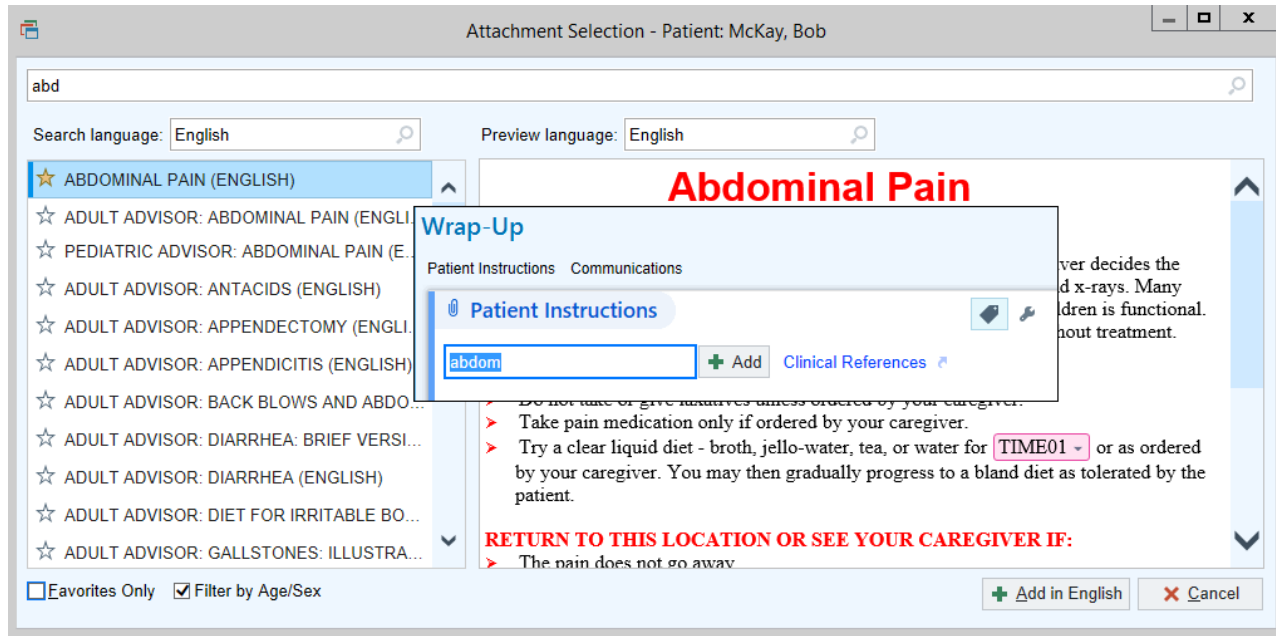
Attachment Selection - Patient: McKay, Bob

abd

Search language: English

Preview language: English

ABDOMINAL PAIN (ENGLISH)
ADULT ADVISOR: ABDOMINAL PAIN (ENGLI...
PEDIATRIC ADVISOR: ABDOMINAL PAIN (E...
ADULT ADVISOR: ANTACIDS (ENGLISH)
ADULT ADVISOR: APPENDECTOMY (ENGLI...
ADULT ADVISOR: APPENDICITIS (ENGLISH)
ADULT ADVISOR: BACK BLOWS AND ABDO...
ADULT ADVISOR: DIARRHEA: BRIEF VERSI...
ADULT ADVISOR: DIARRHEA (ENGLISH)
ADULT ADVISOR: DIET FOR IRRITABLE BO...
ADULT ADVISOR: GALLSTONES: ILLUSTRA...

Abdominal Pain

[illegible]ver decides the
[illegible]d x-rays. Many
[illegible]ldren is functional.
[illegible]hout treatment.

Wrap-Up

Patient Instructions Communications

Patient Instructions

abdom

Add

Clinical References

Do not take or give laxatives unless ordered by your caregiver.
Take pain medication only if ordered by your caregiver.
Try a clear liquid diet - broth, jello-water, tea, or water for TIME01 or as ordered by your caregiver. You may then gradually progress to a bland diet as tolerated by the patient.

RETURN TO THIS LOCATION OR SEE YOUR CAREGIVER IF:
The pain does not go away

Favorites Only
Filter by Age/Sex

Add in English
Cancel